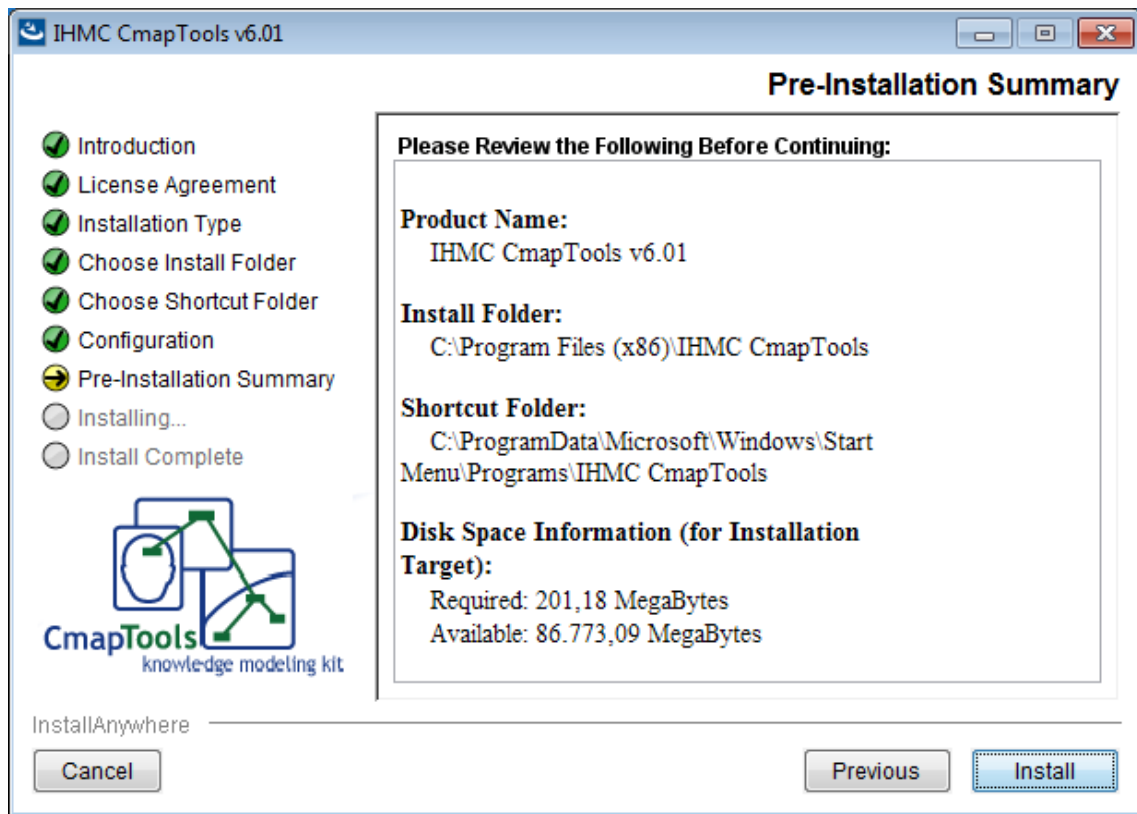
IHMC CmapTools v6.01

Pre-Installation Summary

Introduction
License Agreement
Installation Type
Choose Install Folder
Choose Shortcut Folder
Configuration
Pre-Installation Summary
Installing...
Install Complete

CmapTools
knowledge modeling kit

Please Review the Following Before Continuing:

Product Name:
IHMC CmapTools v6.01

Install Folder:
C:\Program Files (x86)\IHMC CmapTools

Shortcut Folder:
C:\ProgramData\Microsoft\Windows\Start Menu\Programs\IHMC CmapTools

Disk Space Information (for Installation Target):
Required: 201,18 MegaBytes
Available: 86.773,09 MegaBytes

InstallAnywhere

Cancel

Previous

Install